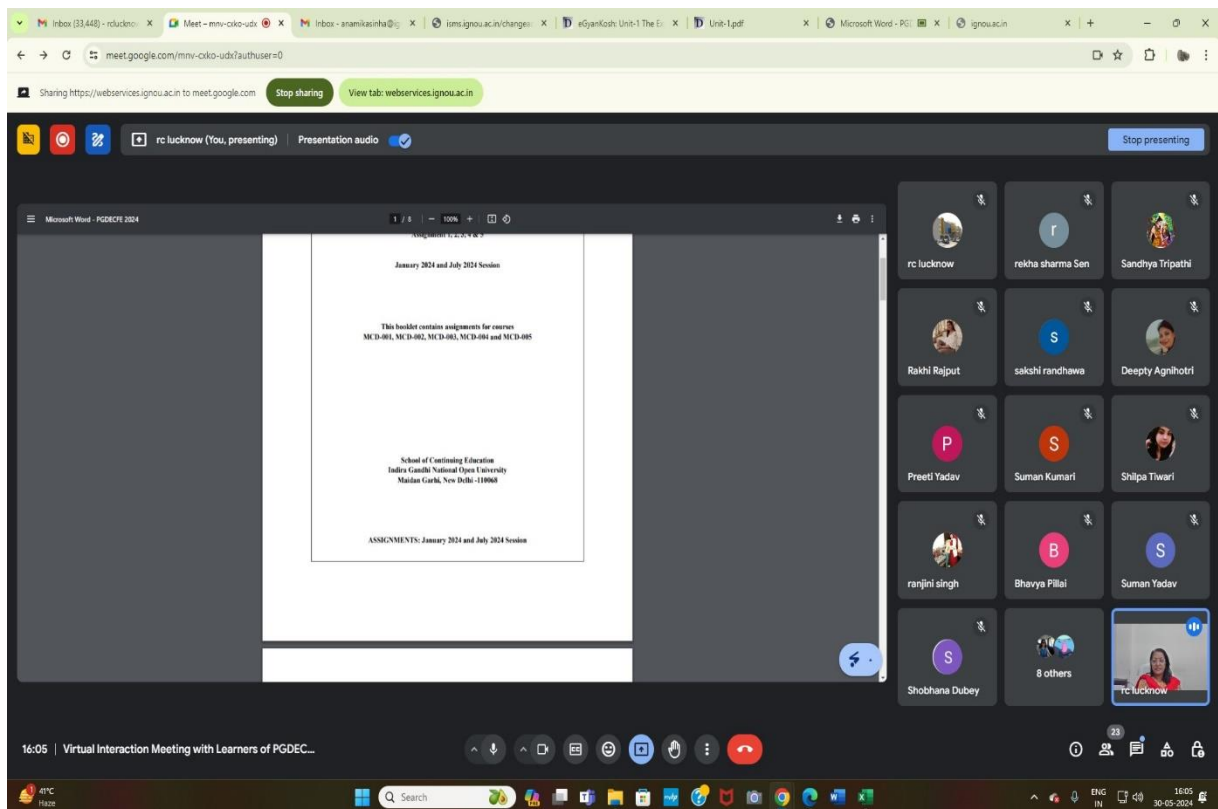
Inbox (33,448) - rclucknow × Meet – mnv-cxko-udx × Inbox - anamikasinha@ig × isms.ignou.ac.in/changew × eGyanKosh: Unit-1 The Ea × Unit-1.pdf × Microsoft Word - PGE × ignou.ac.in ×

meet.google.com/mnv-cxko-udx?authuser=0

Sharing https://webservices.ignou.ac.in to meet.google.com Stop sharing View tab: webservices.ignou.ac.in

rc lucknow (You, presenting) | Presentation audio

Stop presenting

Microsoft Word - PGDECFE 2024 1 / 8 | — 100% + |

Assignment 1, 2, 3, 4 & 5

January 2024 and July 2024 Session

This booklet contains assignments for courses MCD-001, MCD-002, MCD-003, MCD-004 and MCD-005

School of Continuing Education
Indira Gandhi National Open University
Maidan Garhi, New Delhi -110068

ASSIGNMENTS: January 2024 and July 2024 Session

rc lucknow
r
rekha sharma Sen
Sandhya Tripathi
Rakhi Rajput
S
sakshi randhawa
Deepty Agnihotri
P
Preeti Yadav
S
Suman Kumari
Shilpa Tiwari
ranjini singh
B
Bhavya Pillai
S
Suman Yadav
S
Shobhana Dubey
8 others
rc lucknow

16:05 | Virtual Interaction Meeting with Learners of PGDEC...

23

41°C
Haze
Search
ENG IN
16:05
30-05-2024